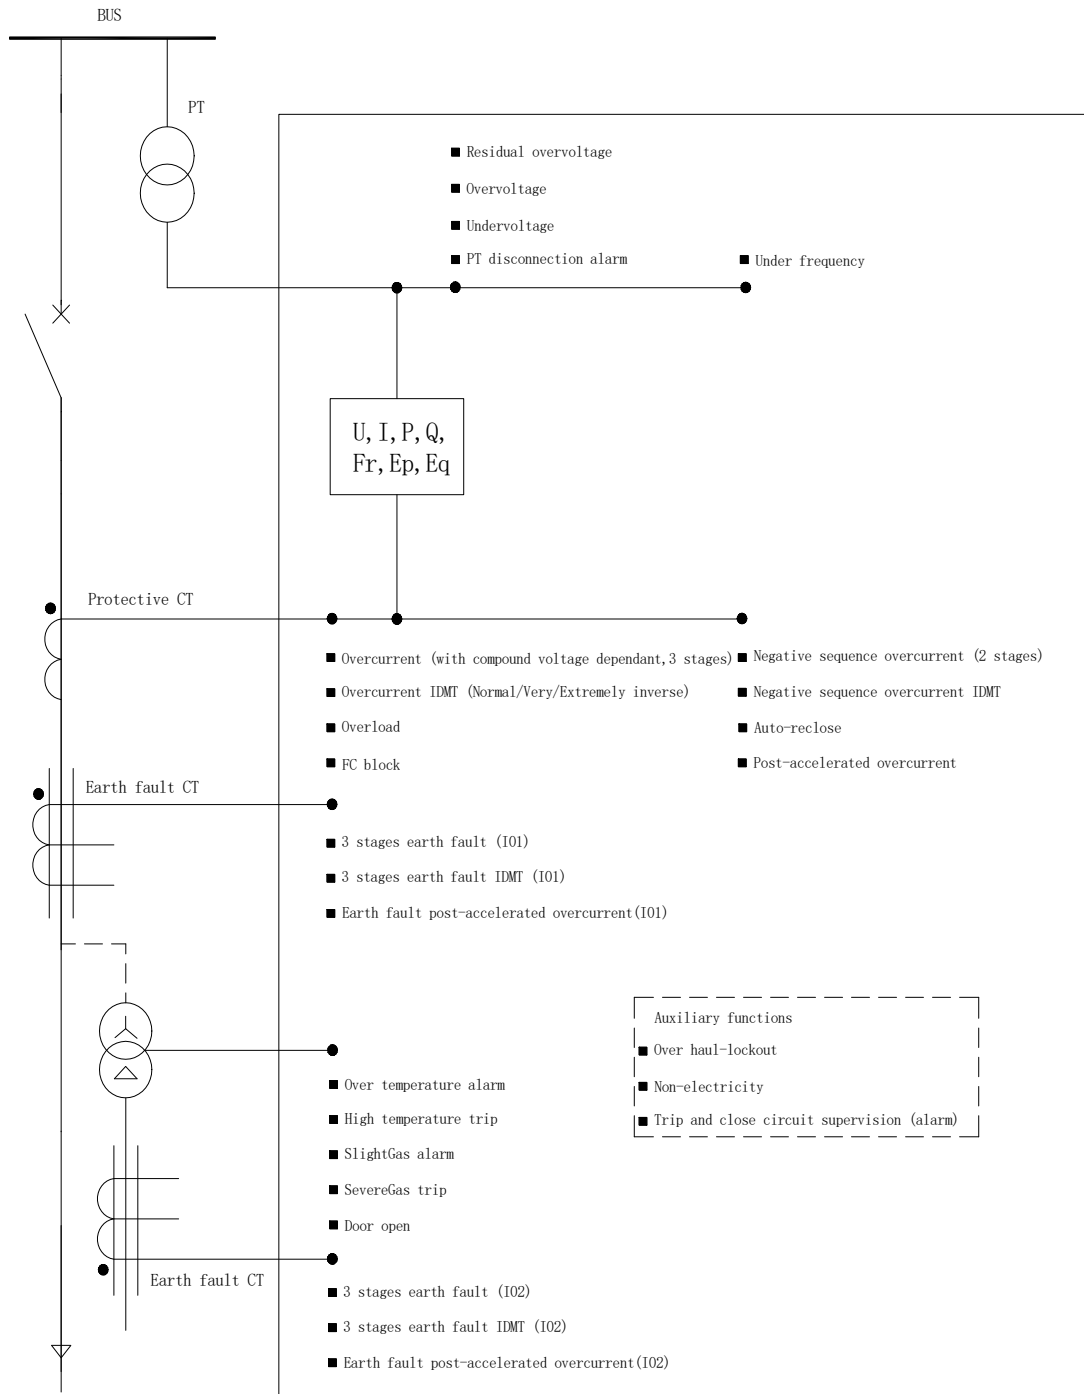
BUS

PT

■ Residual overvoltage

■ Overvoltage

■ Undervoltage

■ PT disconnection alarm

■ Under frequency

U, I, P, Q,
Fr, Ep, Eq

Protective CT

■ Overcurrent (with compound voltage dependant, 3 stages)

■ Overcurrent IDMT (Normal/Very/Extremely inverse)

■ Overload

■ FC block

■ Negative sequence overcurrent (2 stages)

■ Negative sequence overcurrent IDMT

■ Auto-reclose

■ Post-accelerated overcurrent

Earth fault CT

■ 3 stages earth fault (I01)

■ 3 stages earth fault IDMT (I01)

■ Earth fault post-accelerated overcurrent(I01)

Auxiliary functions

■ Over haul-lockout

■ Non-electricity

■ Trip and close circuit supervision (alarm)

■ Over temperature alarm

■ High temperature trip

■ SlightGas alarm

■ SevereGas trip

■ Door open

Earth fault CT

■ 3 stages earth fault (I02)

■ 3 stages earth fault IDMT (I02)

■ Earth fault post-accelerated overcurrent(I02)